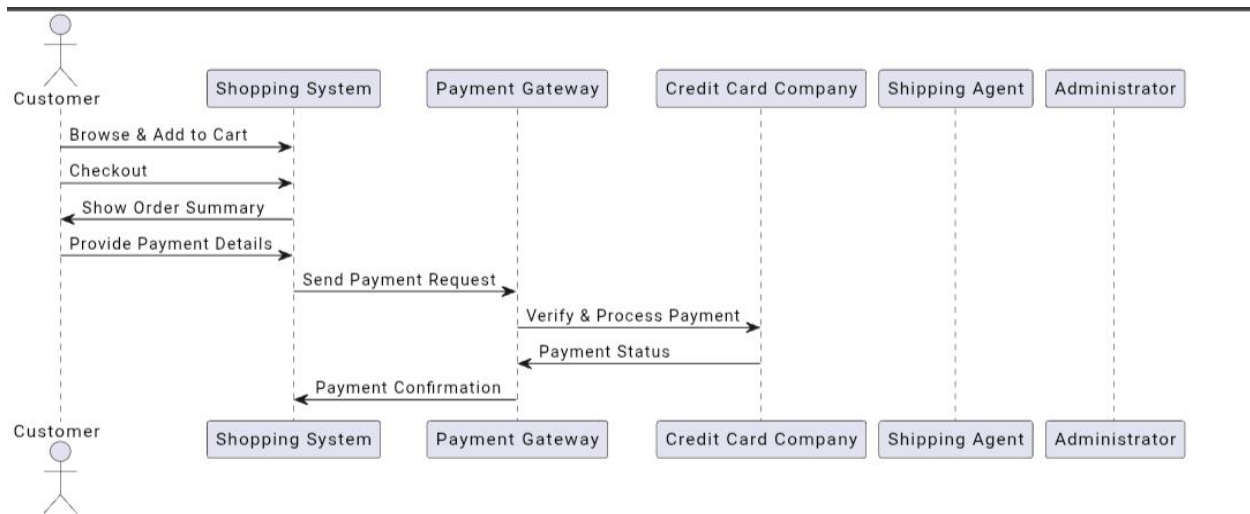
Customer
Shopping System
Payment Gateway
Credit Card Company
Shipping Agent
Administrator

Browse & Add to Cart
Checkout
Show Order Summary
Provide Payment Details
Send Payment Request
Verify & Process Payment
Payment Status
Payment Confirmation

Customer
Shopping System
Payment Gateway
Credit Card Company
Shipping Agent
Administrator